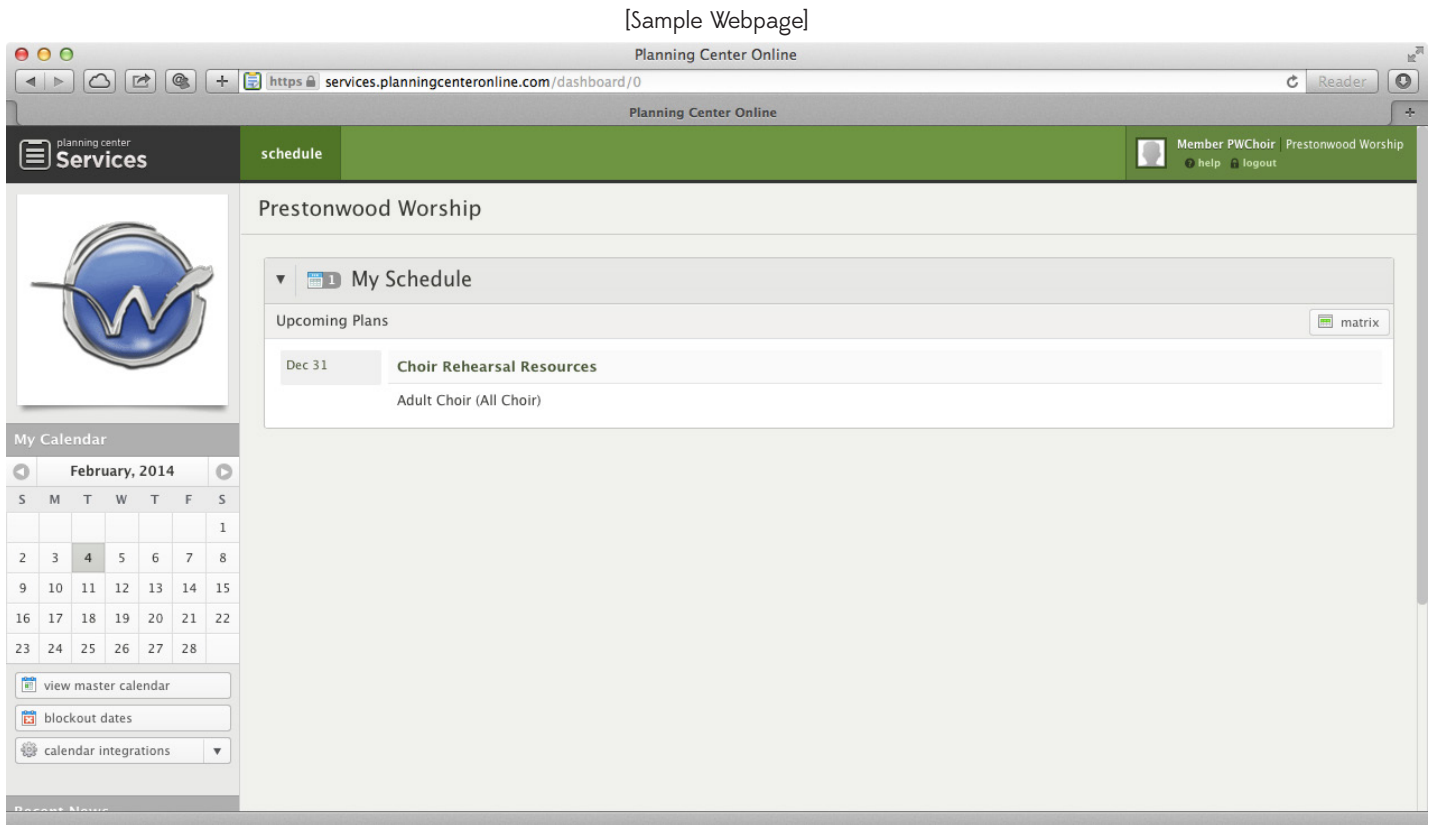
[Sample Webpage]

Planning Center Online

https services.planningcenteronline.com/dashboard/0

Reader

Planning Center Online

planning center
Services

schedule

Member PWChoir | Prestonwood Worship
help logout

Prestonwood Worship

My Calendar

February, 2014

| S | M | T | W | T | F | S |
|---|---|---|---|---|---|---|
| | | | | | | 1 |
| 2 | 3 | 4 | 5 | 6 | 7 | 8 |
| 9 | 10 | 11 | 12 | 13 | 14 | 15 |
| 16 | 17 | 18 | 19 | 20 | 21 | 22 |
| 23 | 24 | 25 | 26 | 27 | 28 | |

view master calendar

blockout dates

calendar integrations

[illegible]

1 My Schedule

Upcoming Plans

matrix

Dec 31

Choir Rehearsal Resources

Adult Choir (All Choir)